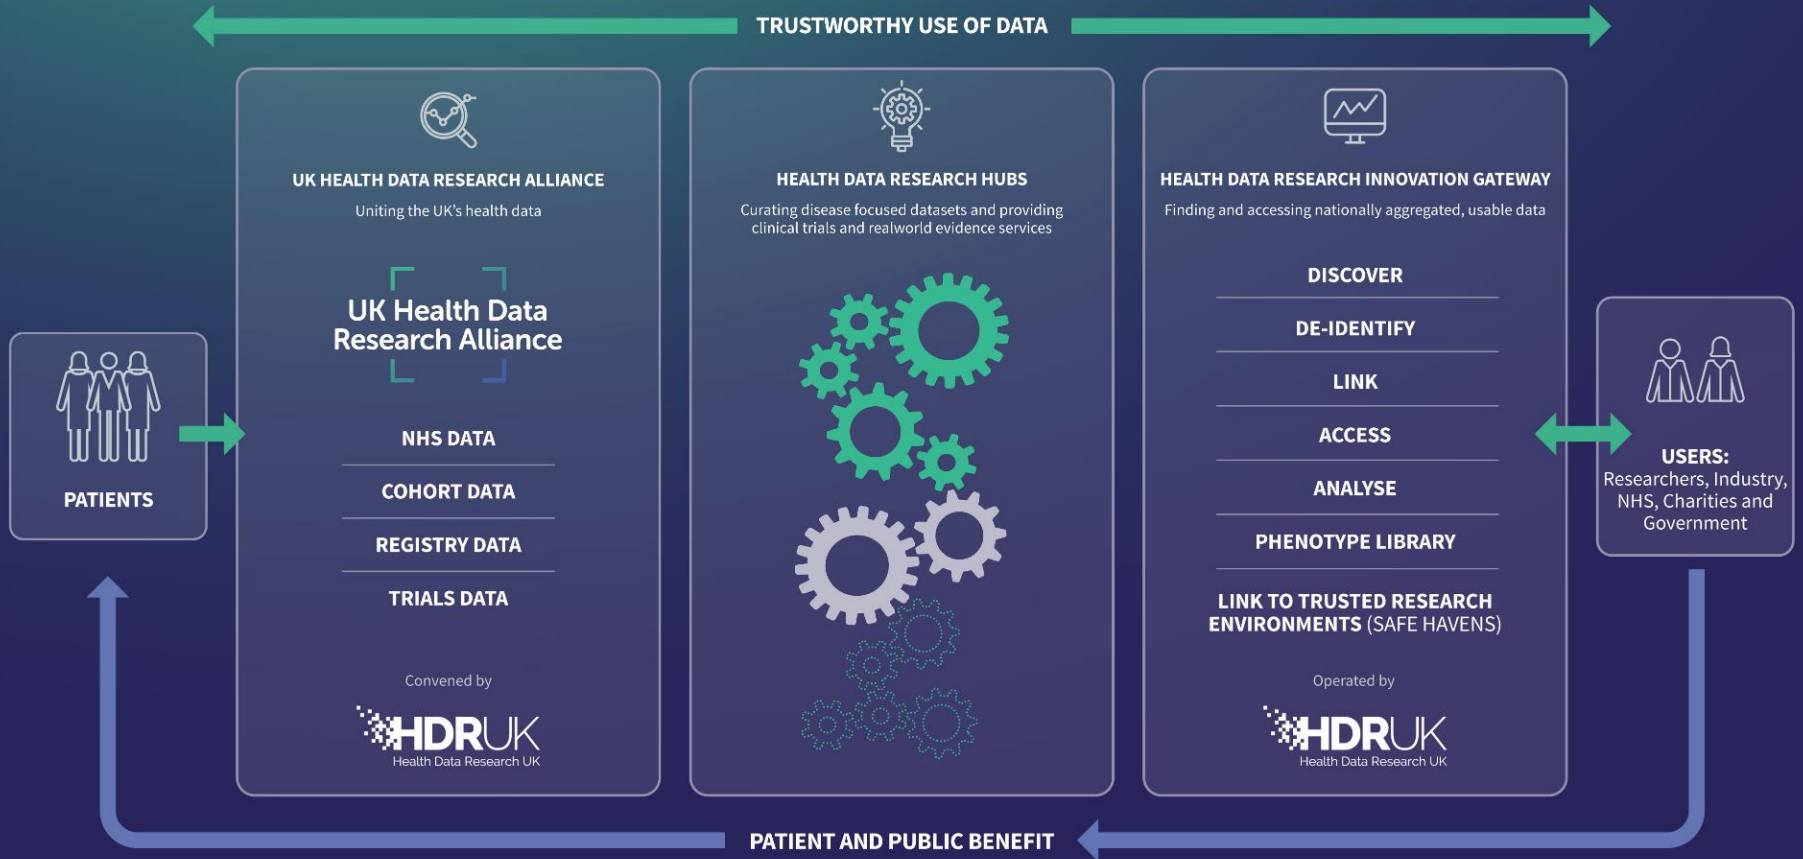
TRUSTWORTHY USE OF DATA

PATIENTS

UK HEALTH DATA RESEARCH ALLIANCE

Uniting the UK's health data

UK Health Data Research Alliance

NHS DATA

COHORT DATA

REGISTRY DATA

TRIALS DATA

Convened by

HDRUK
Health Data Research UK

HEALTH DATA RESEARCH HUBS

Curating disease focused datasets and providing clinical trials and realworld evidence services

HEALTH DATA RESEARCH INNOVATION GATEWAY

Finding and accessing nationally aggregated, usable data

DISCOVER

DE-IDENTIFY

LINK

ACCESS

ANALYSE

PHENOTYPE LIBRARY

LINK TO TRUSTED RESEARCH ENVIRONMENTS (SAFE HAVENS)

Operated by

HDRUK
Health Data Research UK

USERS:
Researchers, Industry, NHS, Charities and Government

PATIENT AND PUBLIC BENEFIT